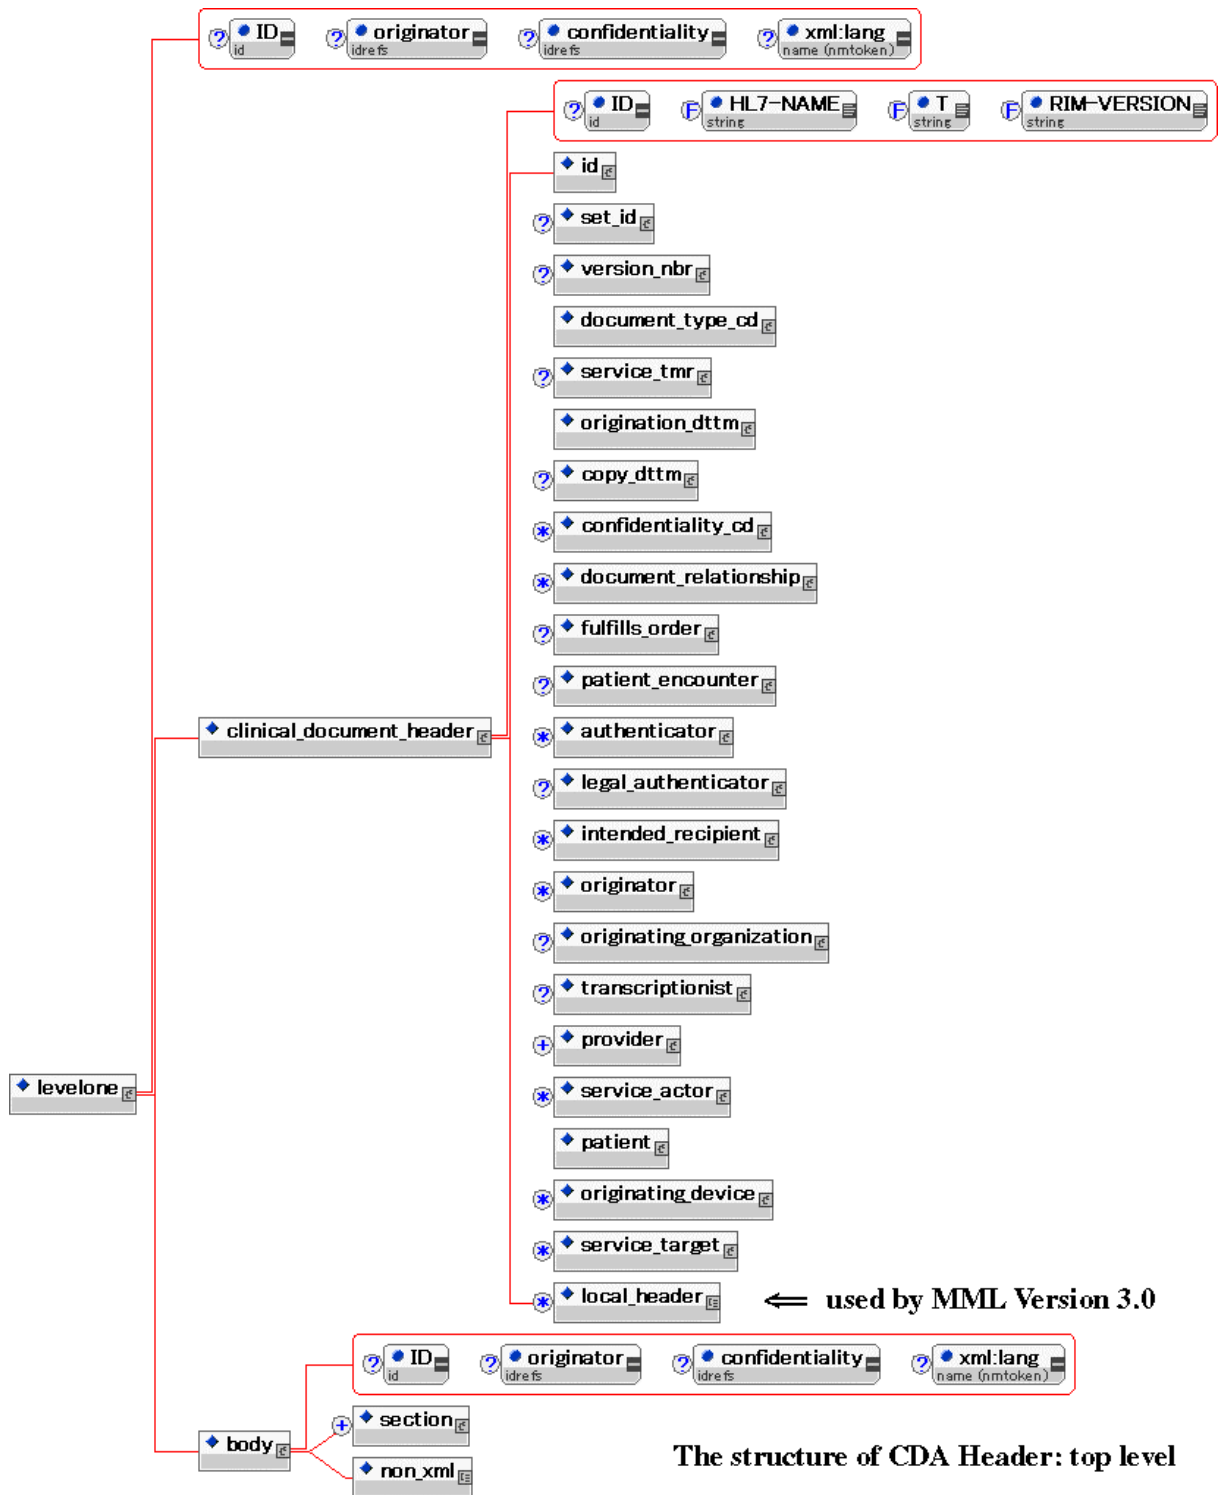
ID
id
originator
idrefs
confidentiality
idrefs
xml:lang
name (nmtoken)

ID
id
HL7-NAME
string
T
string
RIM-VERSION
string

id
set_id
version_nbr
document_type_cd
service_tmr
origination_dttm
copy_dttm
confidentiality_cd
document_relationship
fulfills_order
patient_encounter
clinical_document_header
authenticator
legal_authenticator
intended_recipient
originator
originating_organization
transcriptionist
provider
levelone
service_actor
patient
originating_device
service_target
local_header
⟸ used by MML Version 3.0

ID
id
originator
idrefs
confidentiality
idrefs
xml:lang
name (nmtoken)

section
body
non_xml

The structure of CDA Header: top level